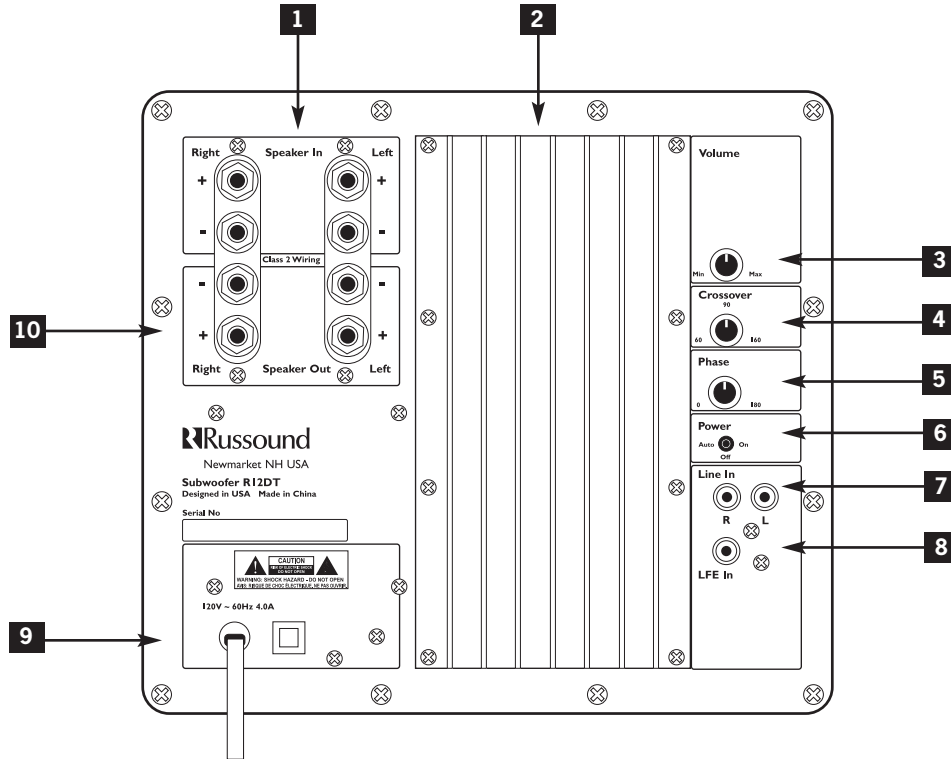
1
2
Right Speaker In Left
+ +
- -
Class 2 Wiring
- -
+ +
Right Speaker Out Left
10
RRussound
Newmarket NH USA
Subwoofer R12DT
Designed in USA Made in China
Serial No
CAUTION
RISK OF ELECTRIC SHOCK DO NOT OPEN
WARNING: SHOCK HAZARD - DO NOT OPEN
AVIS: RISQUE DE CHOC ÉLECTRIQUE, NE PAS OUVRIR
120V ~ 60Hz 4.0A
9
Volume
Min Max
3
Crossover
90
60 160
4
Phase
0 180
5
Power
Auto On
Off
6
Line In
R L
7
LFE In
8